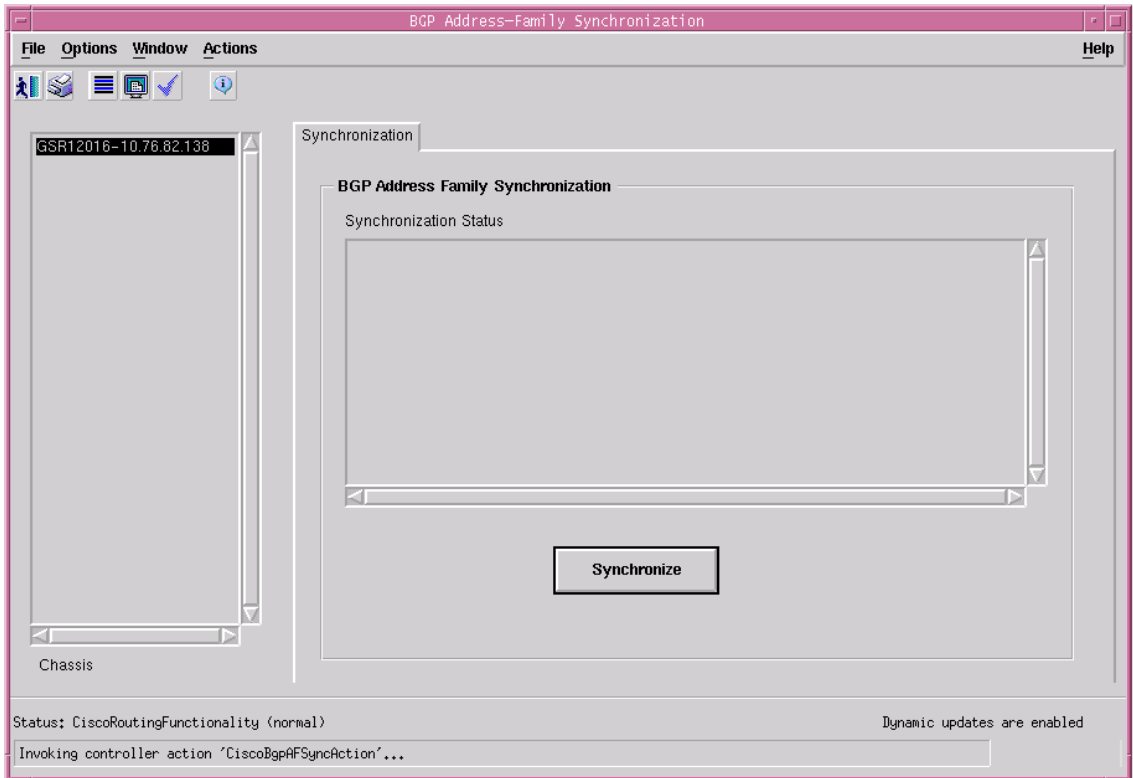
BGP Address-Family Synchronization

File Options Window Actions

Help

GSR12016-10.76.82.138

Chassis

Synchronization

BGP Address Family Synchronization

Synchronization Status

Synchronize

Status: CiscoRoutingFunctionality (normal)

Dynamic updates are enabled

Invoking controller action 'CiscoBgpAFSyncAction'...